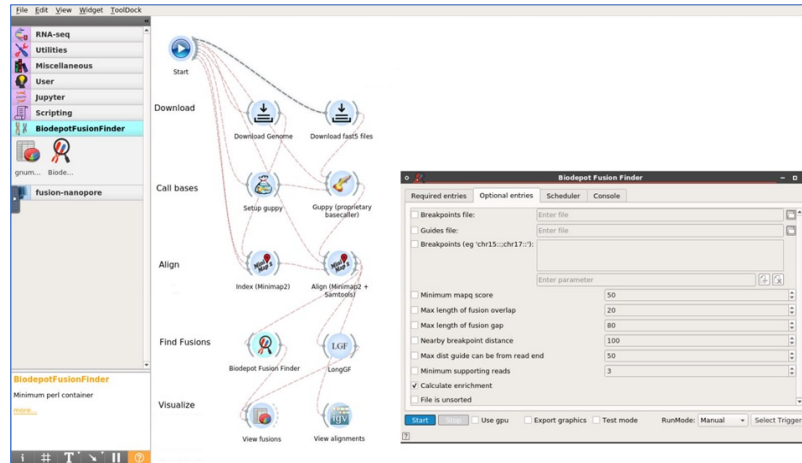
File Edit View Widget ToolDock

RNA-seq
Utilities
Miscellaneous
User
Jupyter
Scripting
BiodepotFusionFinder
gnum... Biode...
fusion-nanopore

BiodepotFusionFinder
Minimum perl container
more...

Start
Download
Download Genome
Download fast5 files
Call bases
Setup guppy
Guppy (proprietary basecaller)
Align
Index (Minimap2)
Align (Minimap2 + Samtools)
Find Fusions
Biodepot Fusion Finder
LGF
LongGF
Visualize
View fusions
View alignments

Biodepot Fusion Finder
Required entries | Optional entries | Scheduler | Console

| | |
|---|---|
| Breakpoints file: | Enter file |
| Guides file: | Enter file |
| Breakpoints (eg 'chr15:::chr17::'): | Enter parameter |
| Minimum mapq score | 50 |
| Max length of fusion overlap | 20 |
| Max length of fusion gap | 80 |
| Nearby breakpoint distance | 100 |
| Max dist guide can be from read end | 50 |
| Minimum supporting reads | 3 |
| ✓ Calculate enrichment | |
| File is unsorted | |

Start | Stop | Use gpu | Export graphics | Test mode | RunMode: Manual | Select Trigger